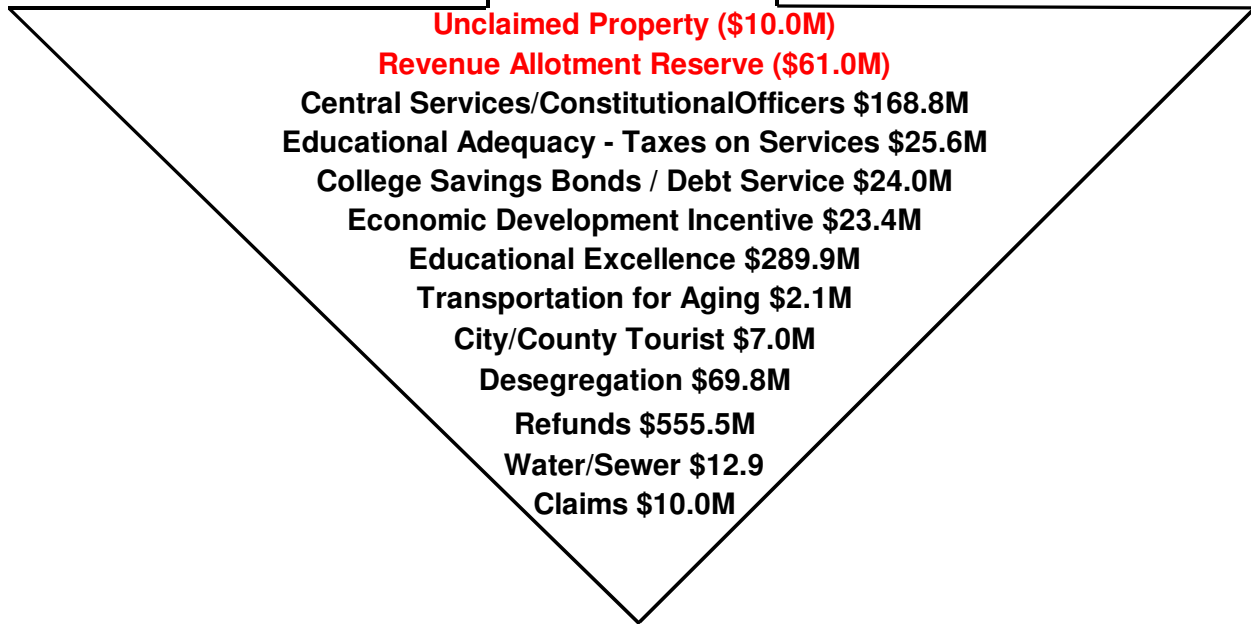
Unclaimed Property (\$10.0M)
Revenue Allotment Reserve (\$61.0M)
Central Services/ConstitutionalOfficers \$168.8M
Educational Adequacy - Taxes on Services \$25.6M
College Savings Bonds / Debt Service \$24.0M
Economic Development Incentive \$23.4M
Educational Excellence \$289.9M
Transportation for Aging \$2.1M
City/County Tourist \$7.0M
Desegregation \$69.8M
Refunds \$555.5M
Water/Sewer \$12.9
Claims \$10.0M